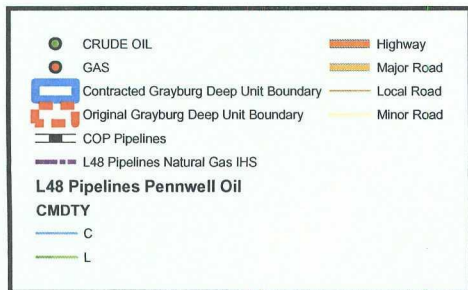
CRUDE OIL
GAS
Contracted Grayburg Deep Unit Boundary
Original Grayburg Deep Unit Boundary
COP Pipelines
L48 Pipelines Natural Gas IHS
L48 Pipelines Pennwell Oil
CMDTY
C
L

Highway
Major Road
Local Road
Minor Road